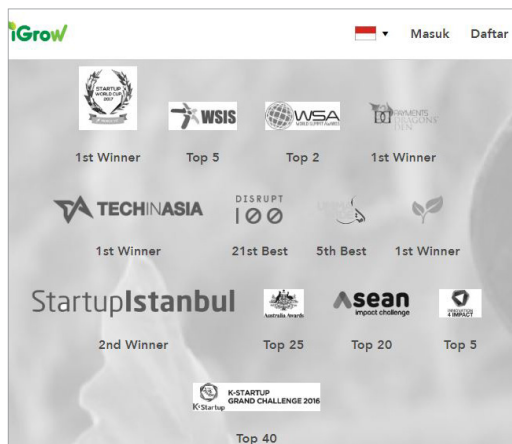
iGrow

Masuk Daftar

STARTUP WORLD CUP

WSIS

WSA WORLD SUMMIT AWARDS

PAYMENTS DRAGONS DEN

1st Winner

Top 5

Top 2

1st Winner

TECHINASIA

DISRUPT 100

1st Winner

21st Best

5th Best

1st Winner

StartupIstanbul

Australia Awards

Asean impact challenge

4 IMPACT

2nd Winner

Top 25

Top 20

Top 5

K-STARTUP GRAND CHALLENGE 2016

K-Startup

Top 40